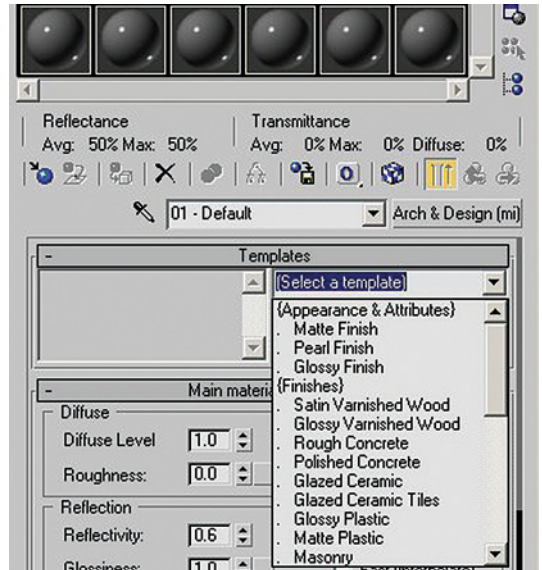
Reflectance
Avg: 50% Max: 50%

Transmittance
Avg: 0% Max: 0% Diffuse: 0%

01 - Default

Arch & Design (mi)

-

Templates

(Select a template)

{Appearance & Attributes}
. Matte Finish
. Pearl Finish
. Glossy Finish
{Finishes}
. Satin Varnished Wood
. Glossy Varnished Wood
. Rough Concrete
. Polished Concrete
. Glazed Ceramic
. Glazed Ceramic Tiles
. Glossy Plastic
. Matte Plastic
. Masonry

-

Main materi

Diffuse

Diffuse Level 1.0

Roughness: 0.0

Reflection

Reflectivity: 0.6

Glossiness: 1.0